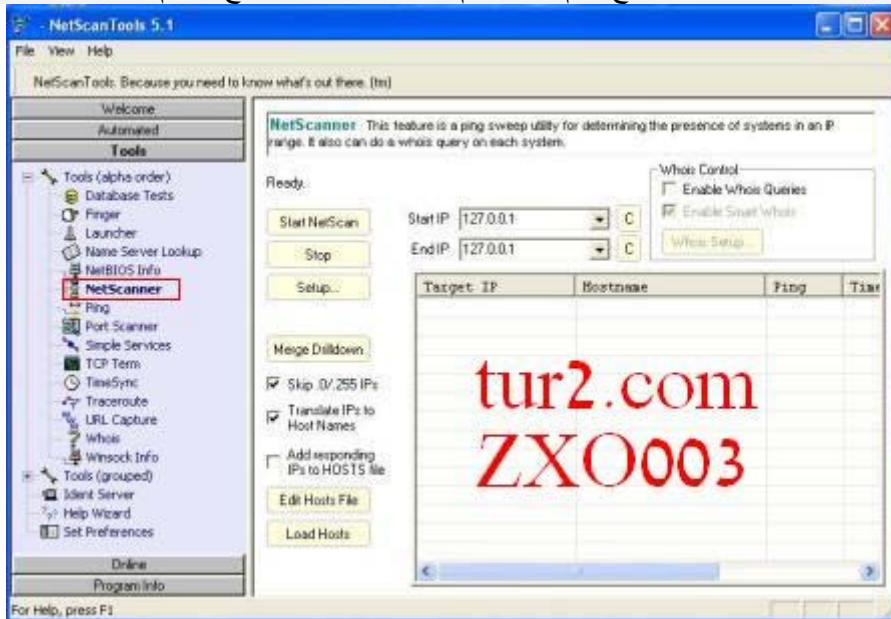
NetScanTools 5.1

File View Help

NetScanTools: Because you need to know what's out there. (tm)

Welcome
Automated
Tools

Tools (alpha order)
Database Tests
Finger
Launcher
Name Server Lookup
NetBIOS Info
NetScanner
Ping
Port Scanner
Simple Services
TCP Term
TimeSync
Traceroute
URL Capture
Whois
Winsock Info
Tools (grouped)
Ident Server
Help Wizard
Set Preferences

Online
Program Info

NetScanner This feature is a ping sweep utility for determining the presence of systems in an IP range. It also can do a whois query on each system.

Ready.

Whois Control
Enable Whois Queries
Enable Smart Whois
Whois Setup...

Start NetScan
Stop
Setup...

Start IP 127.0.0.1 C
End IP 127.0.0.1 C

| Target IP | Hostname | Ping | Time |
|---|---|---|---|

Merge Drilldown
Skip .0/.255 IPs
Translate IPs to Host Names
Add responding IPs to HOSTS file
Edit Hosts File
Load Hosts

tur2.com
ZXO003

For Help, press F1